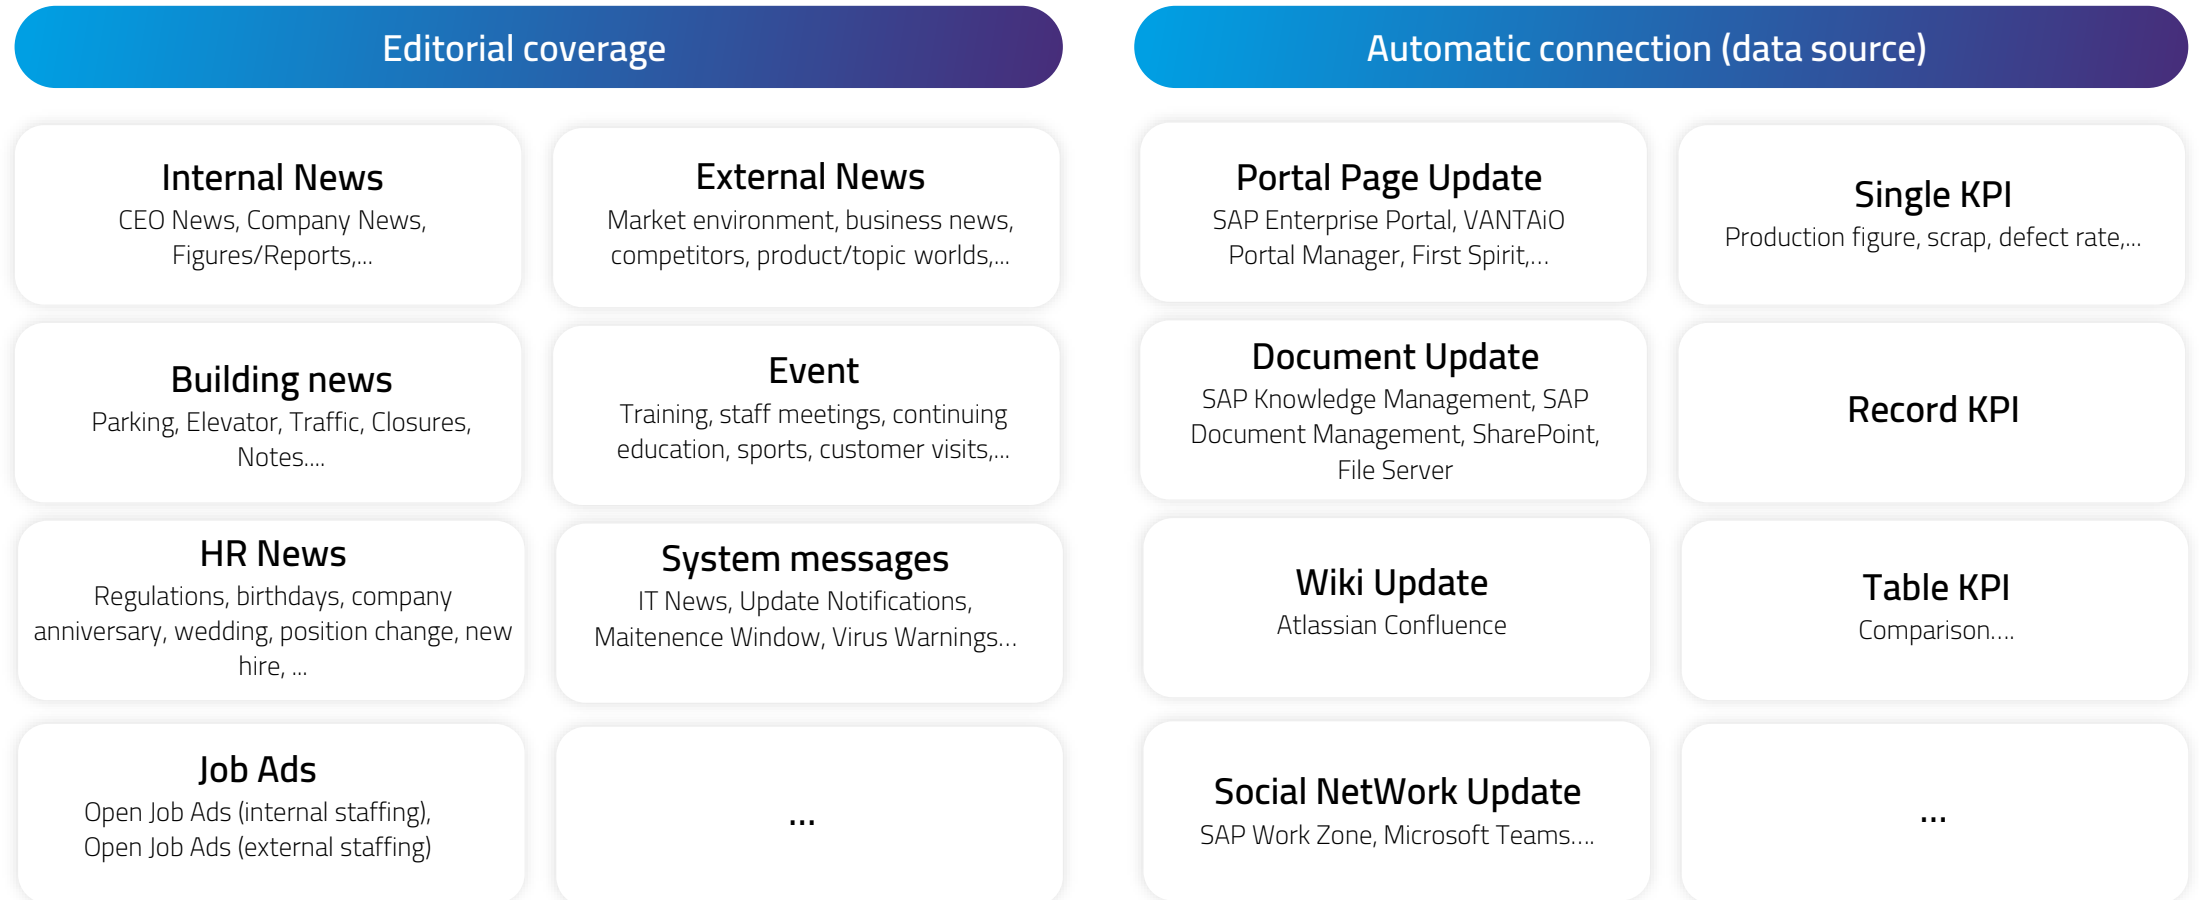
Editorial coverage

Internal News
CEO News, Company News, Figures/Reports,...

External News
Market environment, business news, competitors, product/topic worlds,...

Building news
Parking, Elevator, Traffic, Closures, Notes....

Event
Training, staff meetings, continuing education, sports, customer visits,...

HR News
Regulations, birthdays, company anniversary, wedding, position change, new hire, ...

System messages
IT News, Update Notifications, Maitenence Window, Virus Warnings...

Job Ads
Open Job Ads (internal staffing), Open Job Ads (external staffing)

...

Automatic connection (data source)

Portal Page Update
SAP Enterprise Portal, VANTAiO Portal Manager, First Spirit,...

Single KPI
Production figure, scrap, defect rate,...

Document Update
SAP Knowledge Management, SAP Document Management, SharePoint, File Server

Record KPI

Wiki Update
Atlassian Confluence

Table KPI
Comparison....

Social NetWork Update
SAP Work Zone, Microsoft Teams....

...